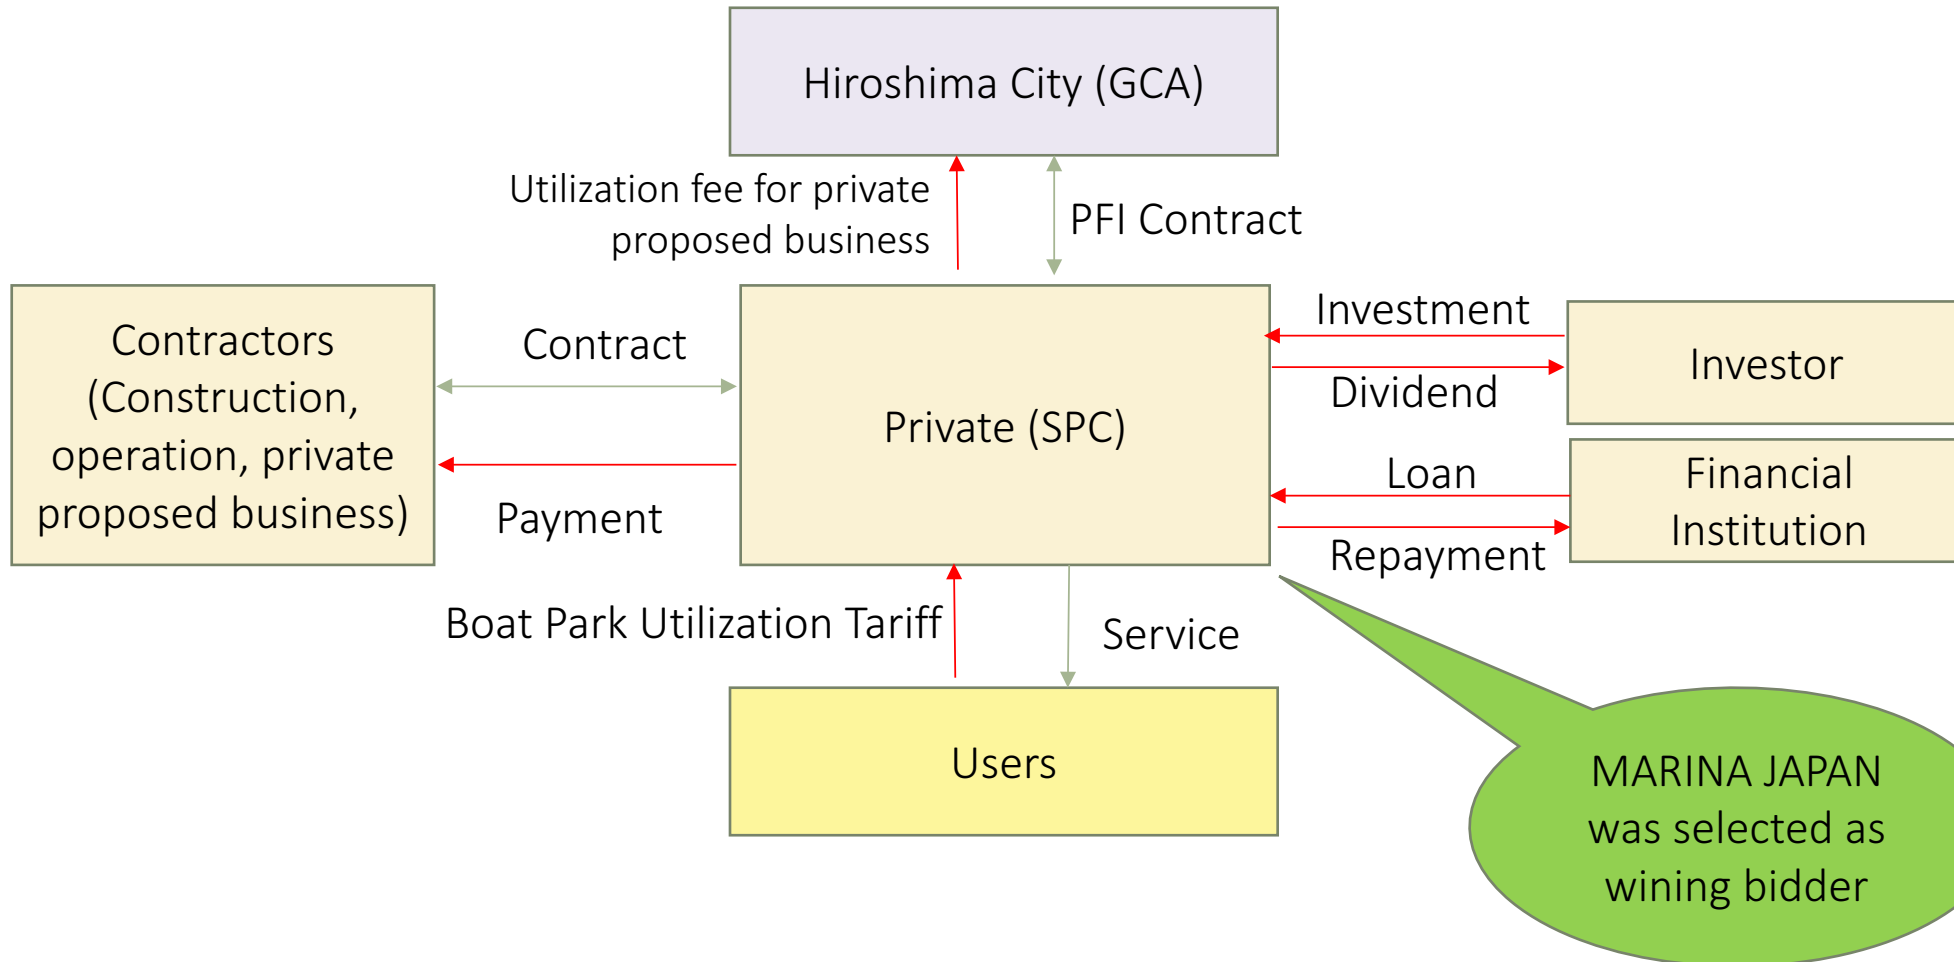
Hiroshima City (GCA)

Utilization fee for private proposed business

PFI Contract

Contractors (Construction, operation, private proposed business)

Contract

Payment

Private (SPC)

Investment

Dividend

Investor

Loan

Repayment

Financial Institution

Boat Park Utilization Tariff

Service

Users

MARINA JAPAN was selected as wining bidder